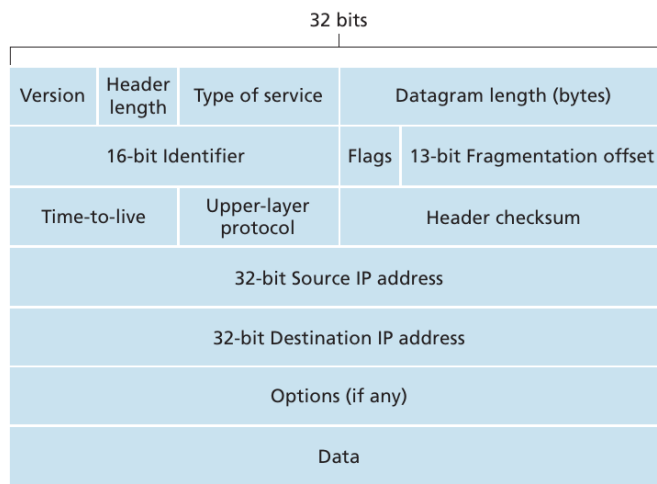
32 bits

Version
Header length
Type of service
Datagram length (bytes)

16-bit Identifier
Flags
13-bit Fragmentation offset

Time-to-live
Upper-layer protocol
Header checksum

32-bit Source IP address

32-bit Destination IP address

Options (if any)

Data